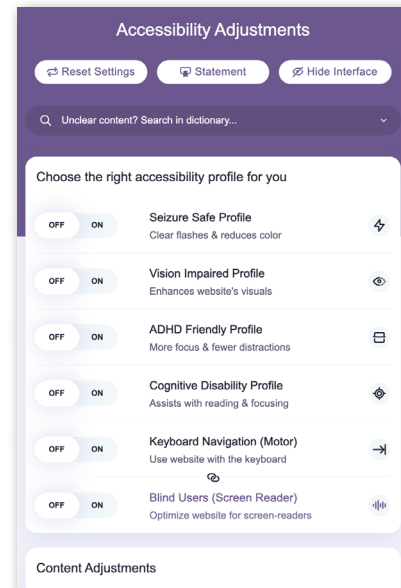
Accessibility Adjustments

Reset Settings

Statement

Hide Interface

Unclear content? Search in dictionary...

Choose the right accessibility profile for you

OFF ON
Seizure Safe Profile
Clear flashes & reduces color

OFF ON
Vision Impaired Profile
Enhances website's visuals

OFF ON
ADHD Friendly Profile
More focus & fewer distractions

OFF ON
Cognitive Disability Profile
Assists with reading & focusing

OFF ON
Keyboard Navigation (Motor)
Use website with the keyboard

OFF ON
Blind Users (Screen Reader)
Optimize website for screen-readers

Content Adjustments